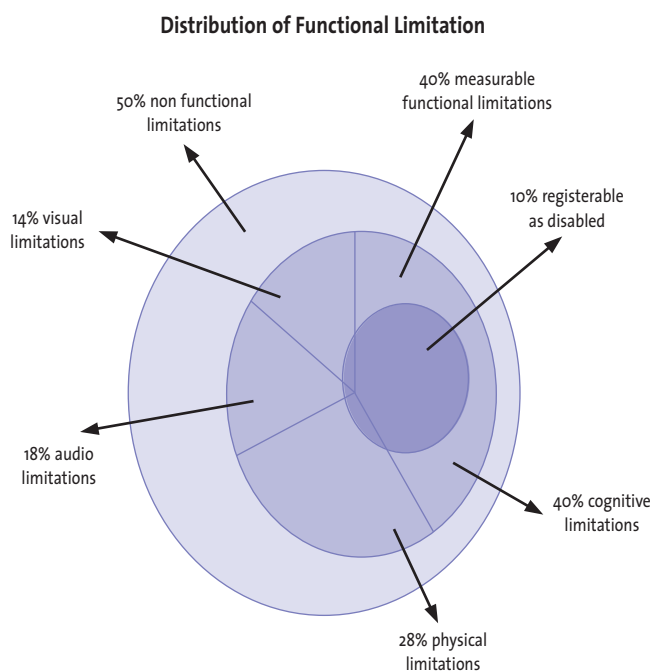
Distribution of Functional Limitation

50% non functional limitations

40% measurable functional limitations

14% visual limitations

10% registerable as disabled

18% audio limitations

40% cognitive limitations

28% physical limitations